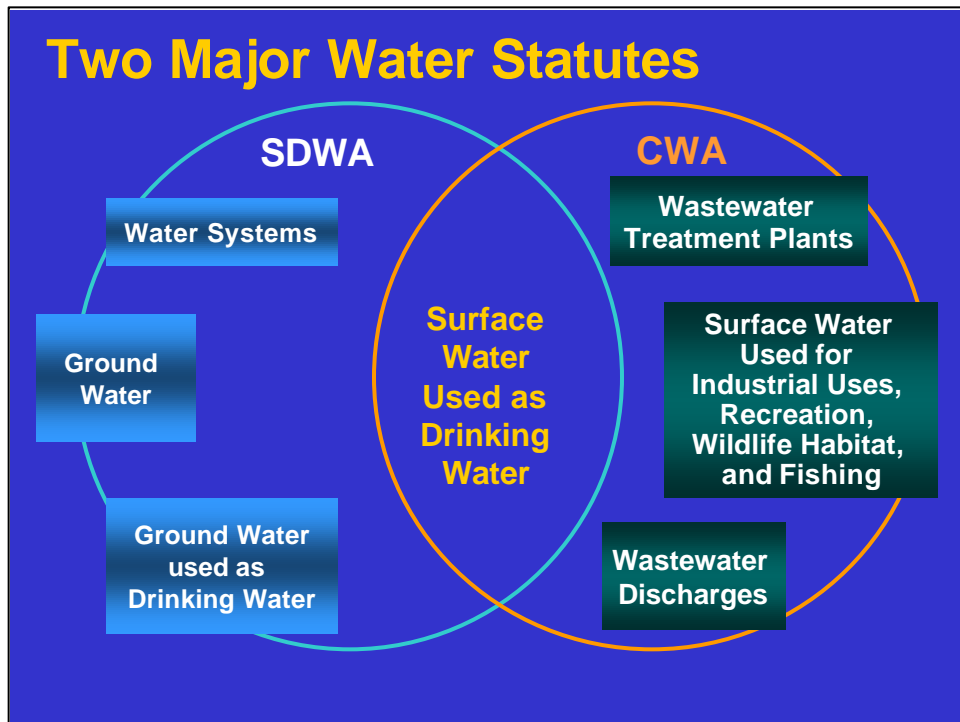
Two Major Water Statutes

SDWA

CWA

Water Systems

Ground Water

Ground Water used as Drinking Water

Surface Water Used as Drinking Water

Wastewater Treatment Plants

Surface Water Used for Industrial Uses, Recreation, Wildlife Habitat, and Fishing

Wastewater Discharges